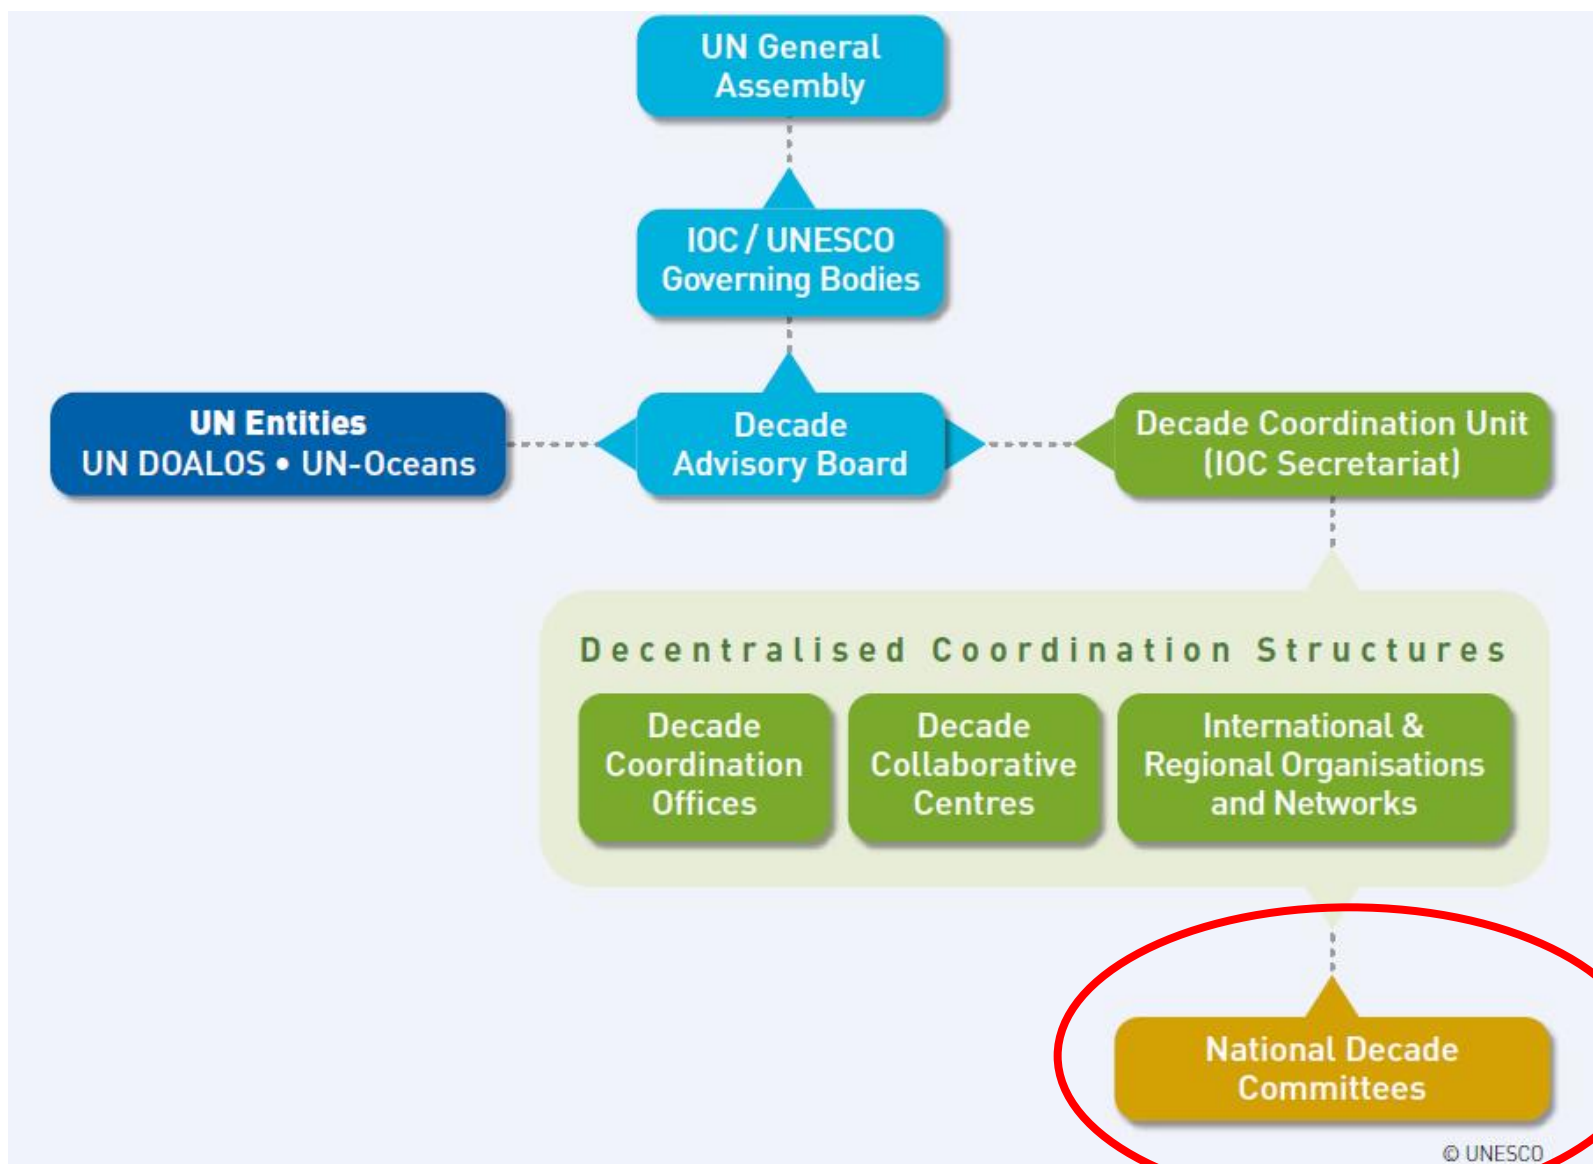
UN General Assembly

IOC / UNESCO Governing Bodies

UN Entities
UN DOALOS • UN-Oceans

Decade Advisory Board

Decade Coordination Unit (IOC Secretariat)

Decentralised Coordination Structures

Decade Coordination Offices

Decade Collaborative Centres

International & Regional Organisations and Networks

National Decade Committees

© UNESCO